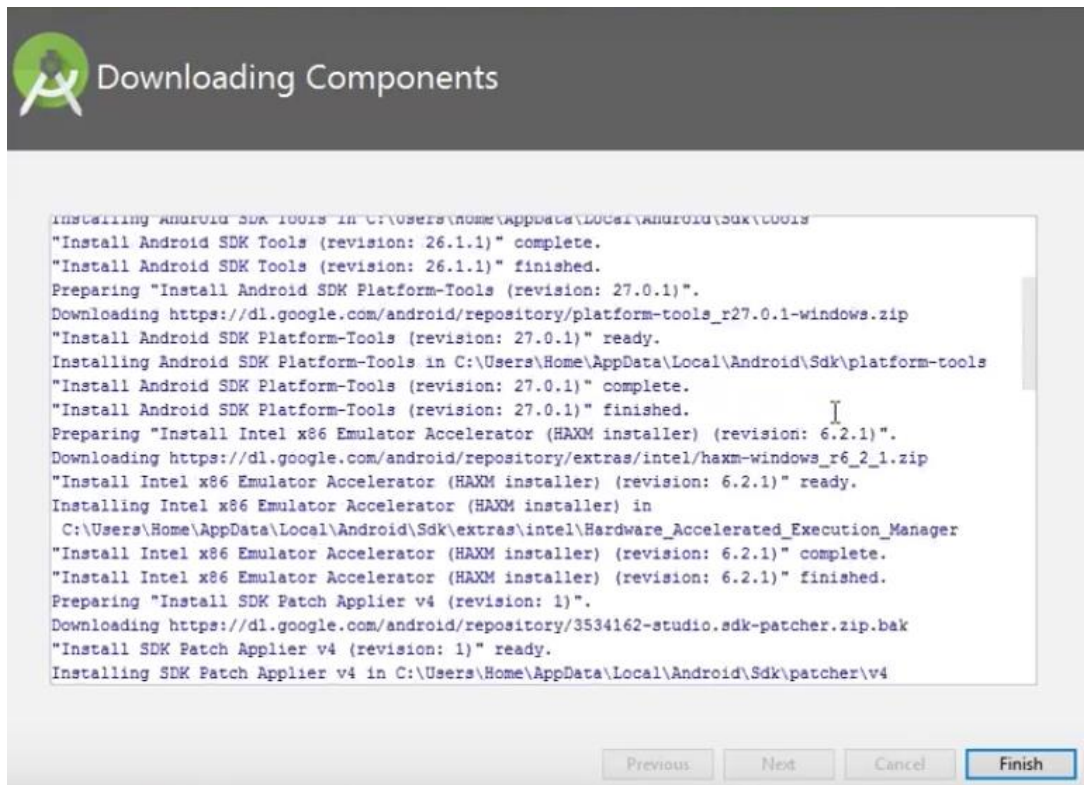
Downloading Components

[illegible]
"Install Android SDK Tools (revision: 26.1.1)" complete.
"Install Android SDK Tools (revision: 26.1.1)" finished.
Preparing "Install Android SDK Platform-Tools (revision: 27.0.1)".
Downloading https://dl.google.com/android/repository/platform-tools_r27.0.1-windows.zip
"Install Android SDK Platform-Tools (revision: 27.0.1)" ready.
Installing Android SDK Platform-Tools in C:\Users\Home\AppData\Local\Android\Sdk\platform-tools
"Install Android SDK Platform-Tools (revision: 27.0.1)" complete.
"Install Android SDK Platform-Tools (revision: 27.0.1)" finished.
Preparing "Install Intel x86 Emulator Accelerator (HAXM installer) (revision: 6.2.1)".
Downloading https://dl.google.com/android/repository/extras/intel/haxm-windows_r6_2_1.zip
"Install Intel x86 Emulator Accelerator (HAXM installer) (revision: 6.2.1)" ready.
Installing Intel x86 Emulator Accelerator (HAXM installer) in
C:\Users\Home\AppData\Local\Android\Sdk\extras\intel\Hardware_Accelerated_Execution_Manager
"Install Intel x86 Emulator Accelerator (HAXM installer) (revision: 6.2.1)" complete.
"Install Intel x86 Emulator Accelerator (HAXM installer) (revision: 6.2.1)" finished.
Preparing "Install SDK Patch Applier v4 (revision: 1)".
Downloading https://dl.google.com/android/repository/3534162-studio.sdk-patcher.zip.bak
"Install SDK Patch Applier v4 (revision: 1)" ready.
Installing SDK Patch Applier v4 in C:\Users\Home\AppData\Local\Android\Sdk\patcher\v4

Previous Next Cancel Finish